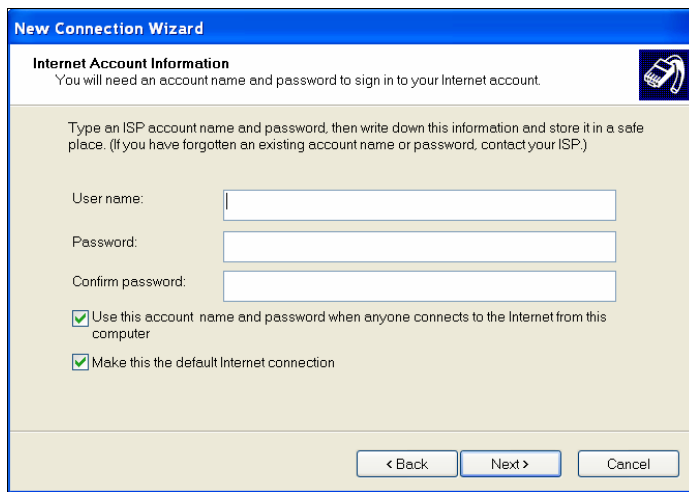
New Connection Wizard

Internet Account Information
You will need an account name and password to sign in to your Internet account.

Type an ISP account name and password, then write down this information and store it in a safe place. (If you have forgotten an existing account name or password, contact your ISP.)

User name:

Password:

Confirm password:

Use this account name and password when anyone connects to the Internet from this computer

Make this the default Internet connection

< Back

Next >

Cancel